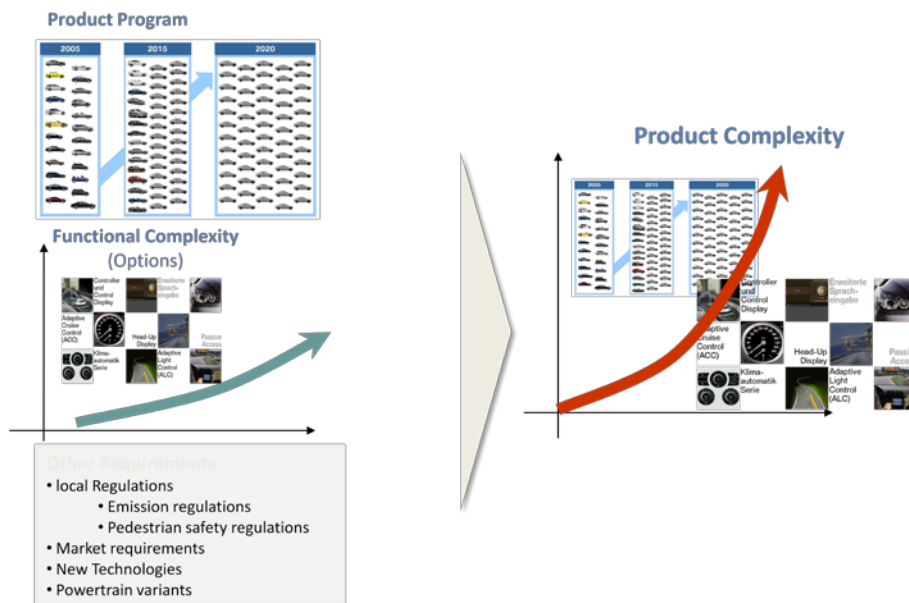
Product Program

2005

2015

2020

Functional Complexity
(Options)

Controller and Control Display

Erweiterte Spracheingabe

Adaptive Cruise Control (ACC)

Head-Up Display

Passive Access

Klimaautomatik Serie

Adaptive Light Control (ALC)

Other Requirements
• local Regulations
• Emission regulations
• Pedestrian safety regulations
• Market requirements
• New Technologies
• Powertrain variants

Product Complexity

2005

2015

2020

Controller and Control Display

Erweiterte Spracheingabe

Adaptive Cruise Control (ACC)

Head-Up Display

Passi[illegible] Acce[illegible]

Klimaautomatik Serie

Adaptive Light Control (ALC)